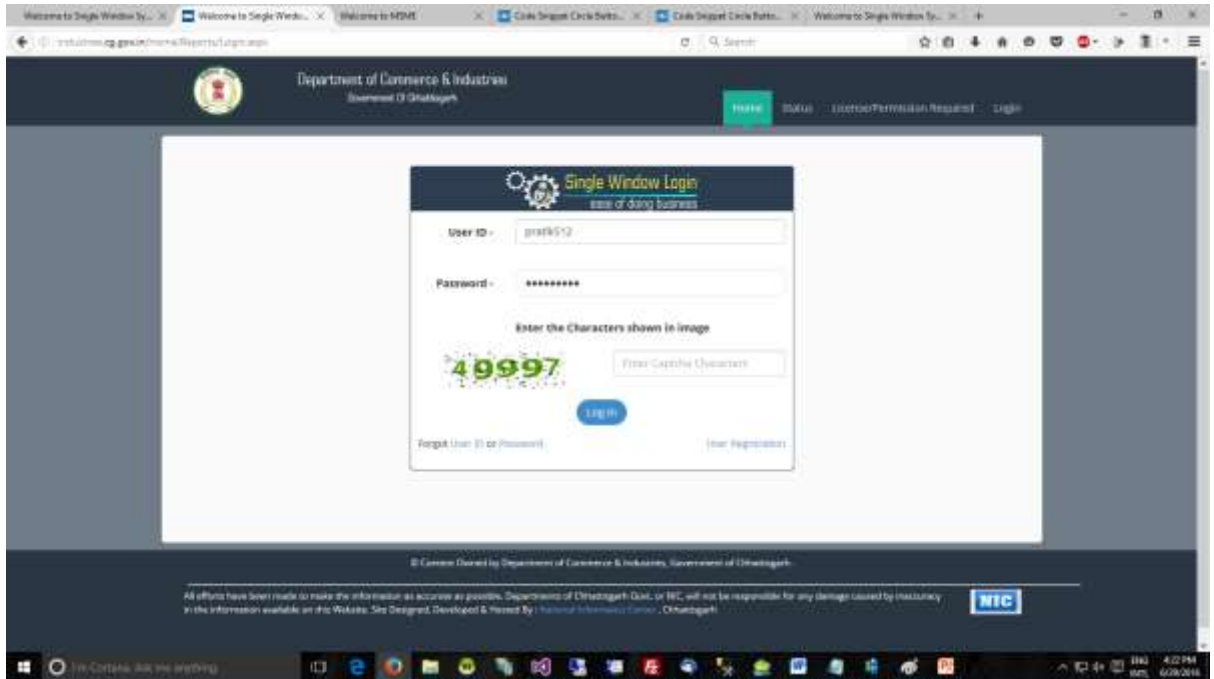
Welcome to Single Window Sy... × Welcome to Single Windo... × Welcome to MSME × Code Snippet Circle Butto... × Code Snippet Circle Butto... × Welcome to Single Window Sy... × +

industries.cg.gov.in/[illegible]/Login.aspx

Search

Department of Commerce & Industries
Government Of Chhattisgarh

Home Status License/Permission Required Login

Single Window Login
ease of doing business

User ID : pratik512

Password : ••••••••••

Enter the Characters shown in image

49997

Enter Captcha Characters

Log In

Forgot User ID or Password

User Registration

© Content Owned by Department of Commerce & Industries, Government of Chhattisgarh

All efforts have been made to make the information as accurate as possible. Department of Chhattisgarh Govt. or NIC, will not be responsible for any damage caused by inaccuracy in the information available on this Website. Site Designed, Developed & Hosted By National Informatics Center , Chhattisgarh

NIC

I'm Cortana. Ask me anything.

ENG INTL 4:22 PM 6/28/2016